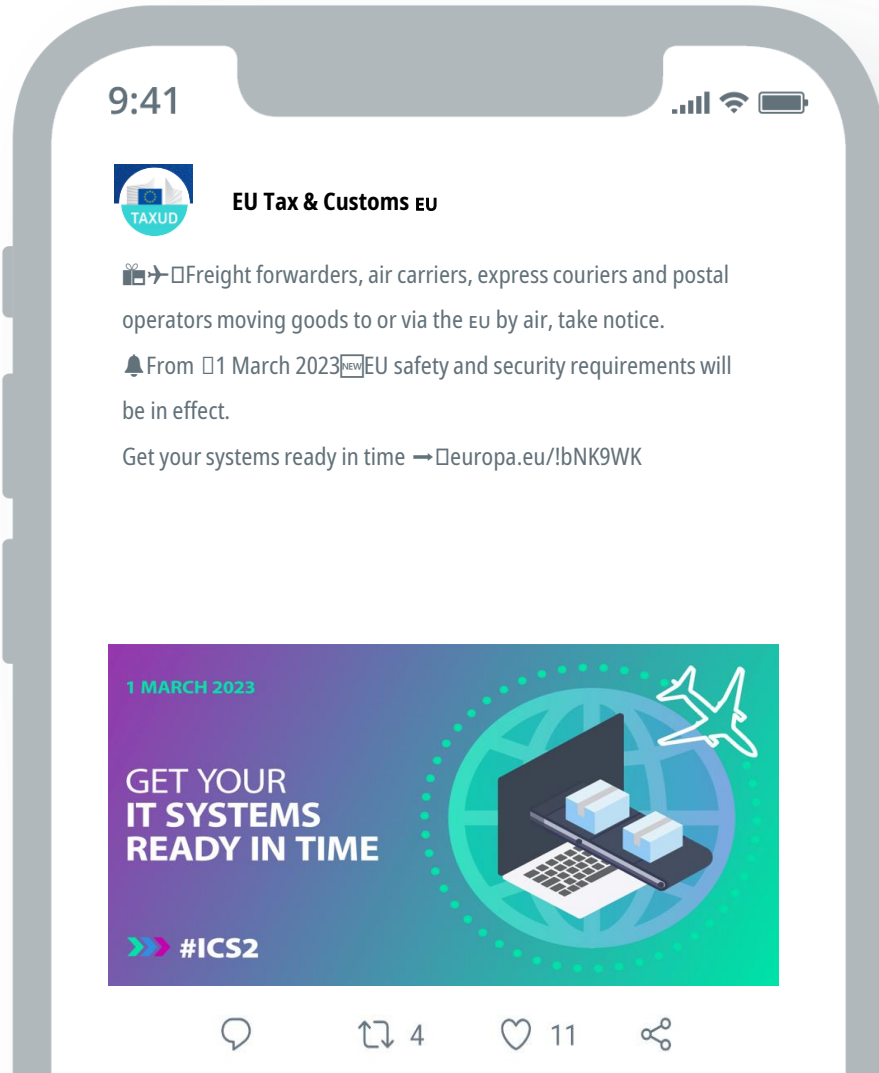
9:41

TAXUD

EU Tax & Customs EU

🎁✈️Freight forwarders, air carriers, express couriers and postal operators moving goods to or via the EU by air, take notice.
🔔From 1 March 2023🆕EU safety and security requirements will be in effect.
Get your systems ready in time ➡️europa.eu/!bNK9WK

1 MARCH 2023

GET YOUR IT SYSTEMS READY IN TIME

#ICS2

4 11